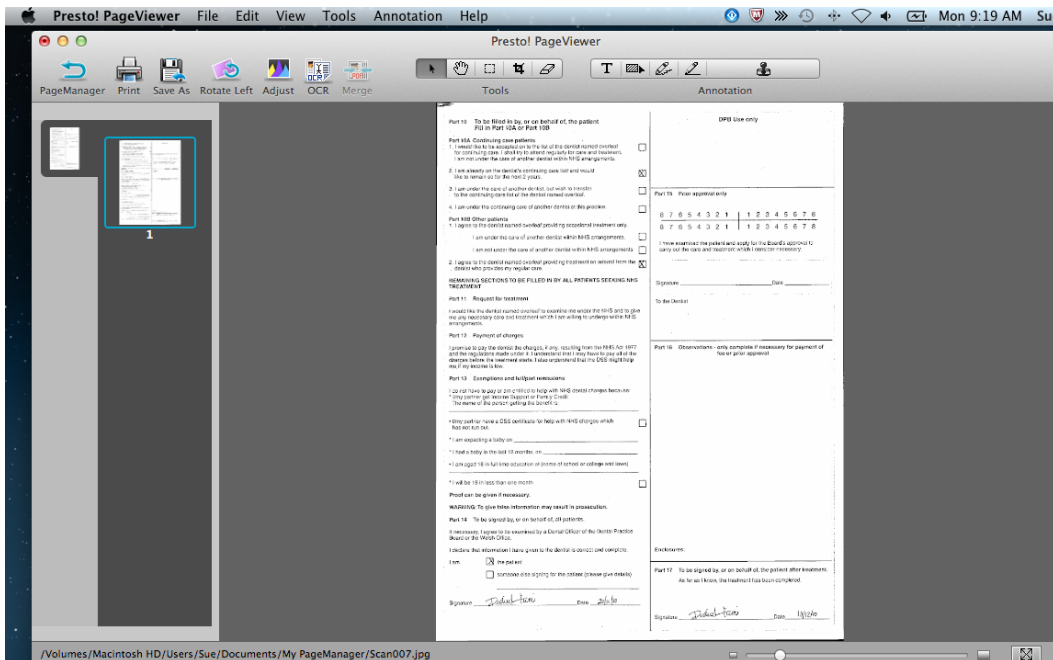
Presto! PageViewer File Edit View Tools Annotation Help

Mon 9:19 AM Su

Presto! PageViewer

PageManager Print Save As Rotate Left Adjust OCR Merge

Tools

Annotation

1

Part 10 To be filled in by, or on behalf of, the patient
Fill in Part 10A or Part 10B

Part 10A Continuing care patients
1. I would like to be accepted on to the list of the dentist named overleaf for continuing care. I shall try to attend regularly for dental care and treatment. I am not under the care of another dentist within NHS arrangements.

2. I am already on the dentist's continuing care list and would like to remain so for the next 2 years. ☒

3. I am under the care of another dentist, but wish to transfer to the continuing care list of the dentist named overleaf.

4. I am under the continuing care of another dentist of this practice.

Part 10B Other patients
1. I agree to the dentist named overleaf providing occasional treatment only.

I am under the care of another dentist within NHS arrangements.

I am not under the care of another dentist within NHS arrangements.

2. I agree to the dentist named overleaf providing treatment on referral from the dentist who provides my regular care. ☒

REMAINING SECTIONS TO BE FILLED IN BY ALL PATIENTS SEEKING NHS TREATMENT

Part 11 Request for treatment

I would like the dentist named overleaf to examine me under the NHS and to give me any necessary care and treatment which I am willing to undergo within NHS arrangements.

Part 12 Payment of charges

I promise to pay the dental charges, if any, resulting from the NHS Act 1977 and the regulations made under it. I understand that I may have to pay all of the charges before the treatment starts. I also understand that the DSS might help me if my income is low.

Part 13 Exemptions and full/part remissions

I do not have to pay or am entitled to help with NHS dental charges because
* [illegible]
The name of the person getting the benefit is:

* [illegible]

* I am expecting a baby on

* I had a baby in the last 12 months, on

* I am aged 18 in full time education at (name of school or college and town)

* I will be 19 in less than one month

Proof can be given if necessary.

WARNING: To give false information may result in prosecution.

Part 14 To be signed by, or on behalf of, all patients.

If necessary, I agree to be examined by a Dental Officer of the Dental Practice Board or the Welsh Office.

I declare that information I have given to the dentist is correct and complete.

I am ☒ the patient
☐ someone else signing for the patient (please give details)

Signature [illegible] Date 2/6/10

DPB Use only

Part 15 Prior approval only

8 7 6 5 4 3 2 1 | 1 2 3 4 5 6 7 8
8 7 6 5 4 3 2 1 | 1 2 3 4 5 6 7 8

I have examined the patient and apply for the Board's approval to carry out the care and treatment which I state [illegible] necessary.

Signature Date

To the Dentist

Part 16 Observations - only complete if necessary for payment of fee or prior approval

Enclosures:

Part 17 To be signed by, or on behalf of, the patient after treatment. As far as I know, the treatment has been completed.

Signature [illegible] Date 1/6/10

/Volumes/Macintosh HD/Users/Sue/Documents/My PageManager/Scan007.jpg